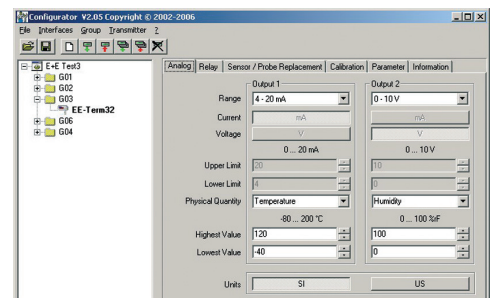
Configurator V2.05 Copyright © 2002-2006

File Interfaces Group Transmitter ?

E+E Test3
G01
G02
G03
EE-Term32
G06
G04

Analog | Relay | Sensor / Probe Replacement | Calibration | Parameter | Information

Output 1
Output 2

Range 4 - 20 mA 0 - 10 V

Current mA mA

Voltage V V

0 ... 20 mA 0 ... 10 V

Upper Limit 20 10

Lower Limit 4 0

Physical Quantity Temperature Humidity

-80 ... 200 °C 0 ... 100 %rF

Highest Value 120 100

Lowest Value -40 0

Units SI US